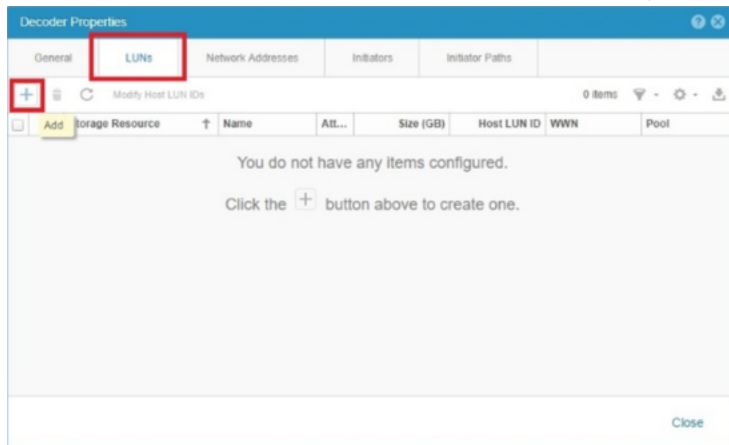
Decoder Properties

General | LUNs | Network Addresses | Initiators | Initiator Paths

+ Modify Host LUN IDs 0 items

Add torage Resource | Name | Att... | Size (GB) | Host LUN ID | WWN | Pool

You do not have any items configured.

Click the + button above to create one.

Close